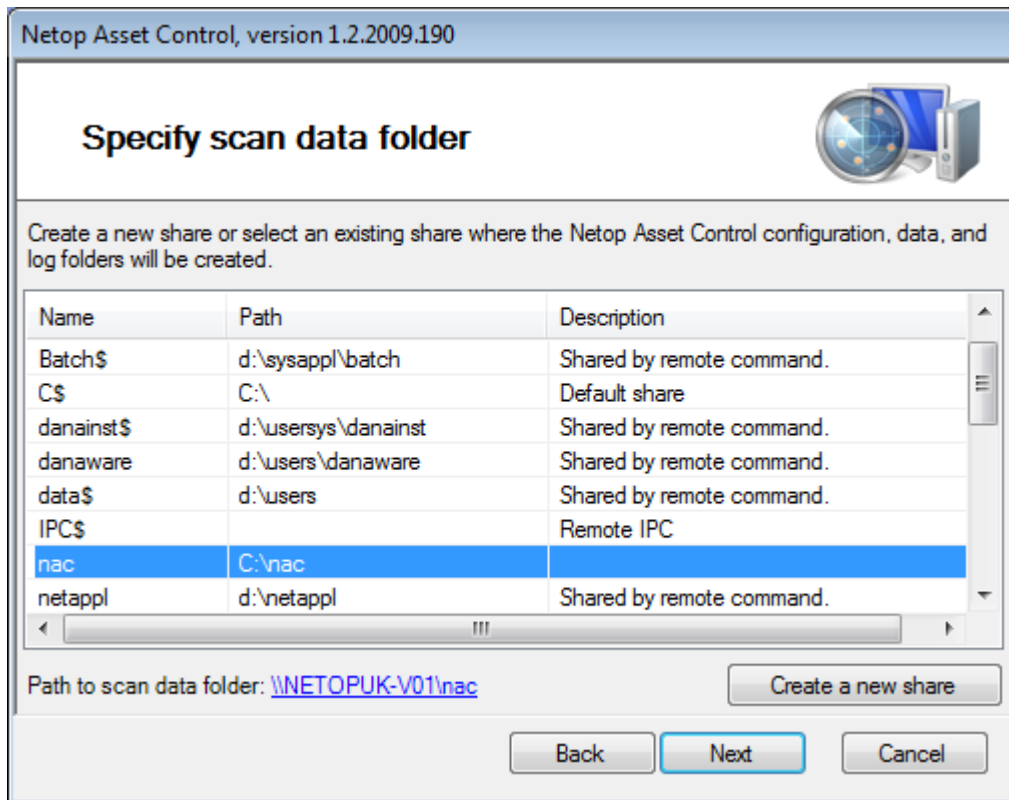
Netop Asset Control, version 1.2.2009.190

Specify scan data folder

Create a new share or select an existing share where the Netop Asset Control configuration, data, and log folders will be created.

| Name | Path | Description |
|---|---|---|
| Batch$ | d:\sysappl\batch | Shared by remote command. |
| C$ | C:\ | Default share |
| danainst$ | d:\usersys\danainst | Shared by remote command. |
| danaware | d:\users\danaware | Shared by remote command. |
| data$ | d:\users | Shared by remote command. |
| IPC$ | | Remote IPC |
| nac | C:\nac | |
| netappl | d:\netappl | Shared by remote command. |

Path to scan data folder: \\NETOPUK-V01\nac

Create a new share

Back Next Cancel